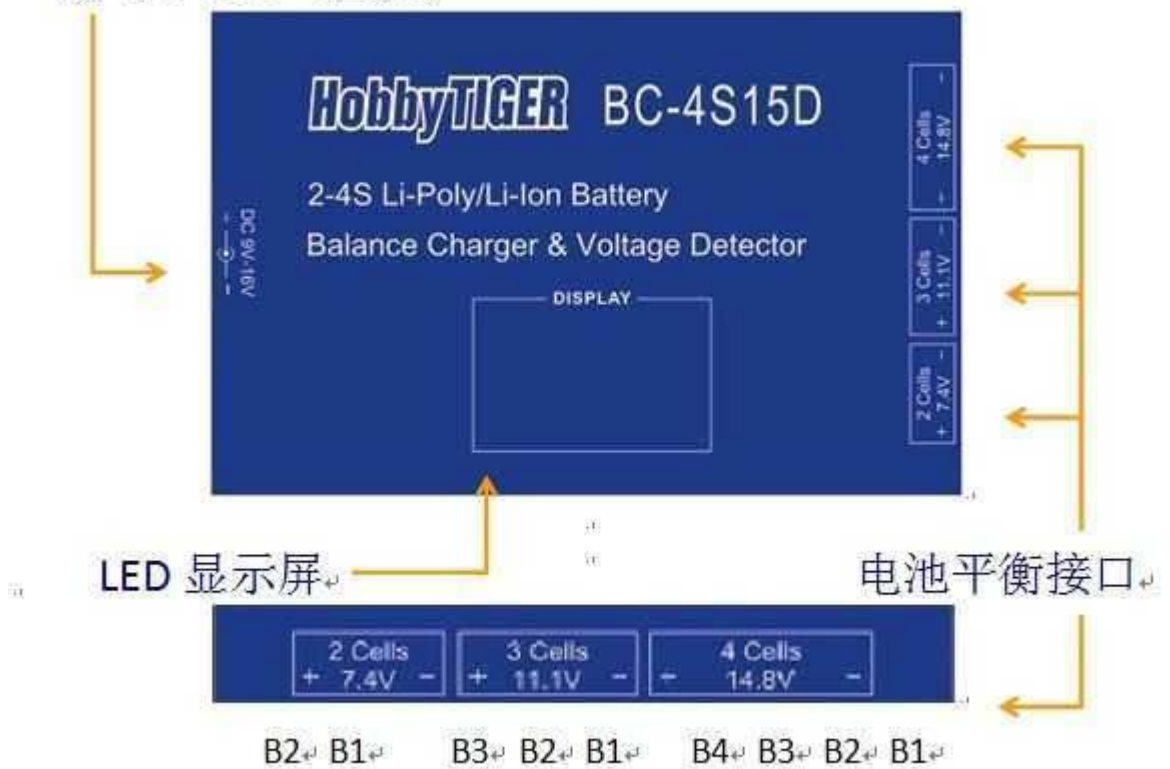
HobbyTIGER BC-4S15D

2-4S Li-Poly/Li-Ion Battery

Balance Charger & Voltage Detector

DC 9V-16V

DISPLAY

4 Cells 14.8V

3 Cells 11.1V

2 Cells 7.4V

LED 显示屏

电池平衡接口

| 2 Cells + 7.4V − | 3 Cells + 11.1V − | 4 Cells − 14.8V − |
|---|---|---|

B2 B1 B3 B2 B1 B4 B3 B2 B1